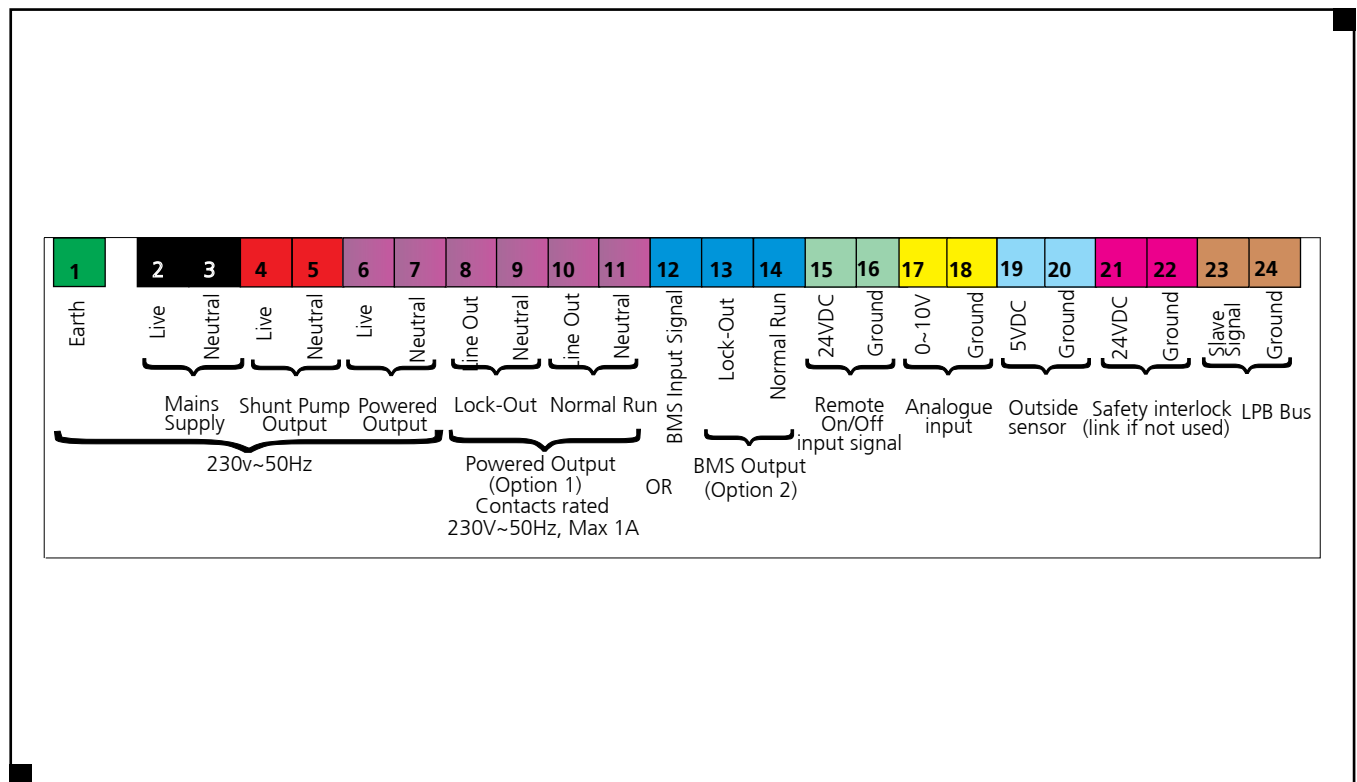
| 1 | 2 | 3 | 4 | 5 | 6 | 7 | 8 | 9 | 10 | 11 | 12 | 13 | 14 | 15 | 16 | 17 | 18 | 19 | 20 | 21 | 22 | 23 | 24 |
|---|---|---|---|---|---|---|---|---|---|---|---|---|---|---|---|---|---|---|---|---|---|---|---|
| Earth | Live | Neutral | Live | Neutral | Live | Neutral | Line Out | Neutral | Line Out | Neutral | BMS Input Signal | Lock-Out | Normal Run | 24VDC | Ground | 0~10V | Ground | 5VDC | Ground | 24VDC | Ground | Slave Signal | Ground |

Mains Supply

Shunt Pump Output

Powered Output

230v~50Hz

Lock-Out

Normal Run

Powered Output (Option 1) Contacts rated 230V~50Hz, Max 1A

OR

BMS Output (Option 2)

Remote On/Off input signal

Analogue input

Outside sensor

Safety interlock (link if not used)

LPB Bus